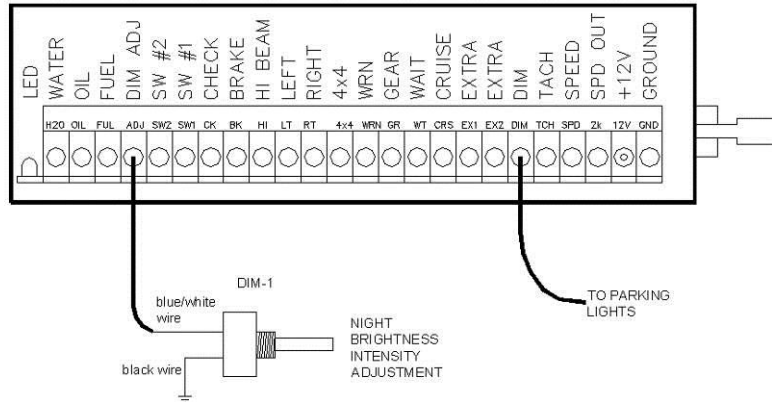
LED
WATER
OIL
FUEL
DIM ADJ
SW #2
SW #1
CHECK
BRAKE
HI BEAM
LEFT
RIGHT
4x4
WRN
GEAR
WAIT
CRUISE
EXTRA
EXTRA
DIM
TACH
SPEED
SPD OUT
+12V
GROUND

H2O OIL FUL ADJ SW2 SW1 CK BK HI LT RT 4x4 WRN GR WT CRS EX1 EX2 DIM TCH SPD 2k 12V GND

DIM-1

blue/white wire

black wire

NIGHT BRIGHTNESS INTENSITY ADJUSTMENT

TO PARKING LIGHTS